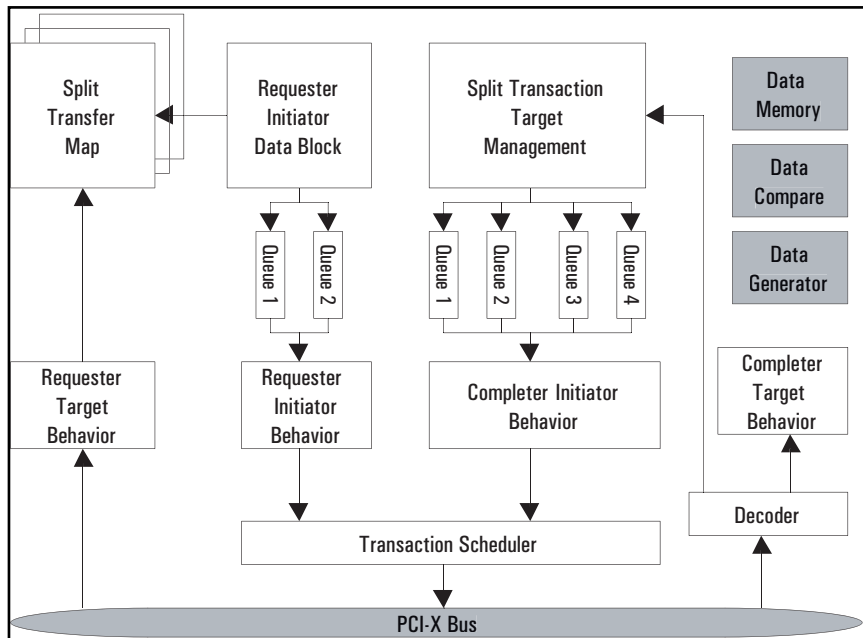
Split Transfer Map

Requester Initiator Data Block

Split Transaction Target Management

Data Memory

Data Compare

Data Generator

Queue 1

Queue 2

Queue 1

Queue 2

Queue 3

Queue 4

Requester Target Behavior

Requester Initiator Behavior

Completer Initiator Behavior

Completer Target Behavior

Decoder

Transaction Scheduler

PCI-X Bus